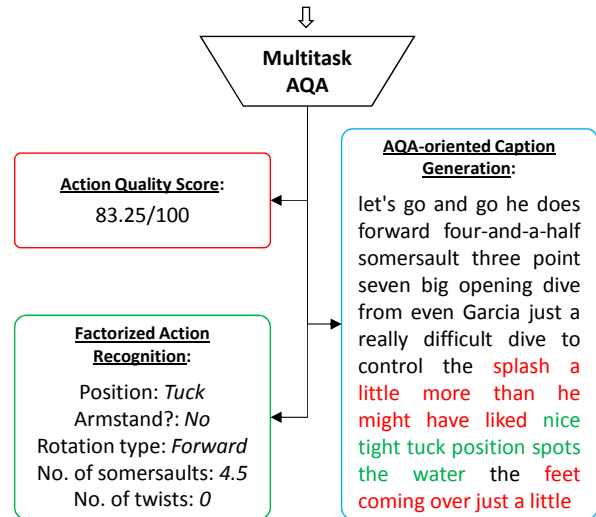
Multitask AQA

Action Quality Score:
83.25/100

Factorized Action Recognition:
Position: *Tuck*
Armstand?: *No*
Rotation type: *Forward*
No. of somersaults: *4.5*
No. of twists: *0*

AQA-oriented Caption Generation:
let's go and go he does forward four-and-a-half somersault three point seven big opening dive from even Garcia just a really difficult dive to control the splash a little more than he might have liked nice tight tuck position spots the water the feet coming over just a little